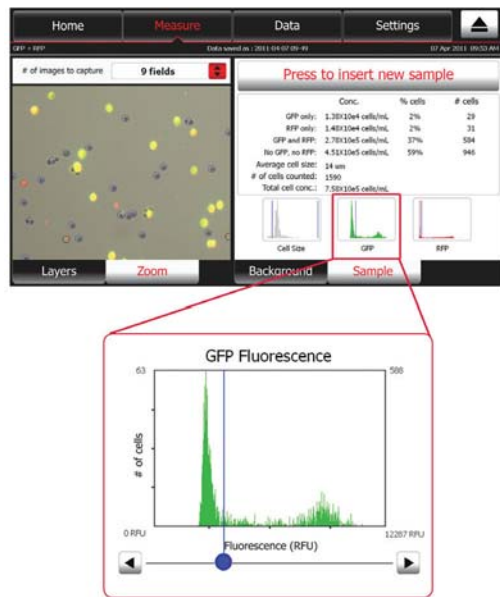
Home | Measure | Data | Settings

GFP + RFP | Data saved as : 2011-04-07 09-49 | 07 Apr 2011 09:53 AM

# of images to capture | 9 fields

Press to insert new sample

| | Conc. | % cells | # cells |
|---|---|---|---|
| GFP only: | 1.30X10e4 cells/mL | 2% | 29 |
| RFP only: | 1.40X10e4 cells/mL | 2% | 31 |
| GFP and RFP: | 2.70X10e5 cells/mL | 37% | 584 |
| No GFP, no RFP: | 4.51X10e5 cells/mL | 59% | 946 |
| Average cell size: | 14 um | | |
| # of cells counted: | 1590 | | |
| Total cell conc.: | 7.50X10e5 cells/mL | | |

Cell Size | GFP | RFP

Layers | Zoom | Background | Sample

GFP Fluorescence

63

588

# of cells

0 RFU

12287 RFU

Fluorescence (RFU)